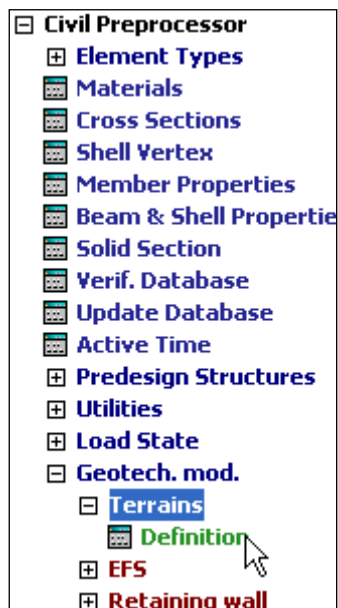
⊟ Civil Preprocessor
⊞ Element Types
Materials
Cross Sections
Shell Vertex
Member Properties
Beam & Shell Propertie
Solid Section
Verif. Database
Update Database
Active Time
⊞ Predesign Structures
⊞ Utilities
⊞ Load State
⊟ Geotech. mod.
⊟ Terrains
Definition
⊞ EFS
⊞ Retaining wall